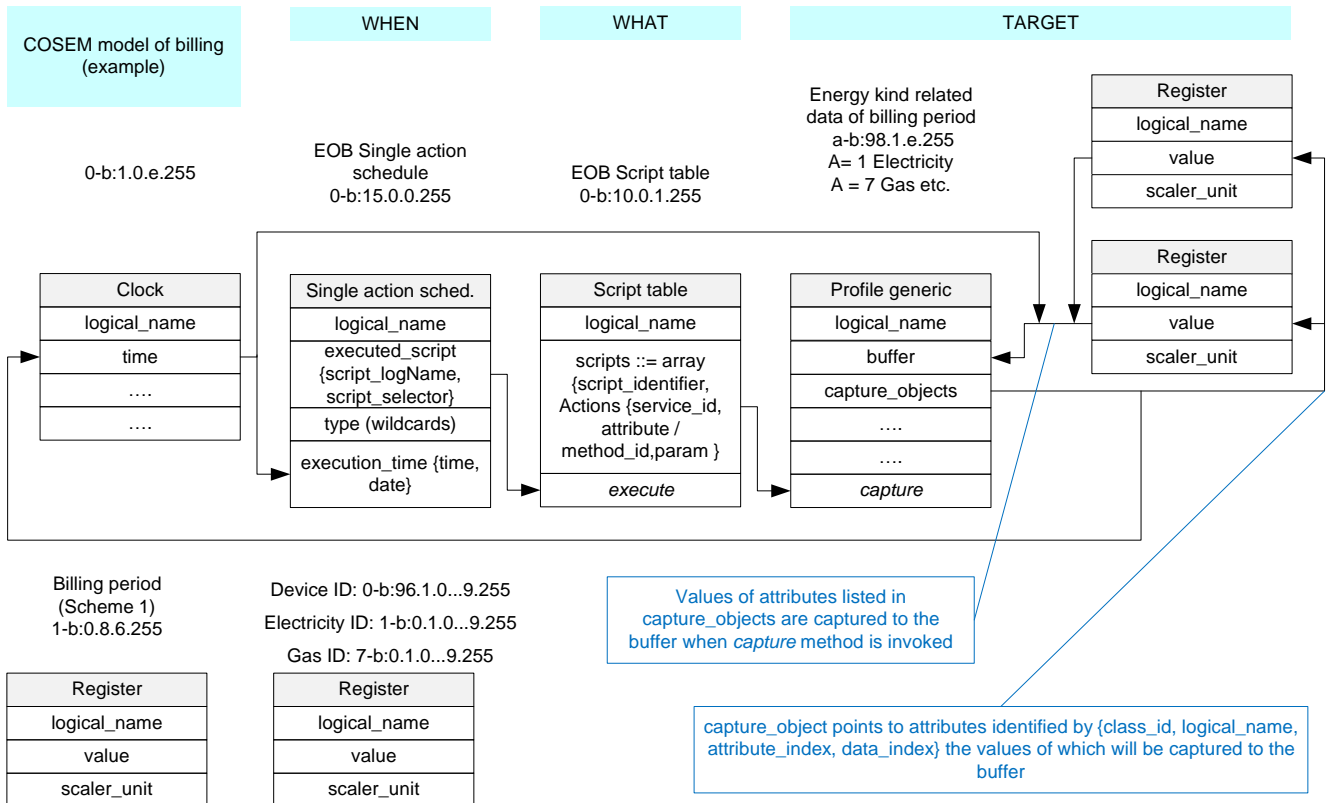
COSEM model of billing (example)

WHEN

WHAT

TARGET

0-b:1.0.e.255

EOB Single action schedule
0-b:15.0.0.255

EOB Script table
0-b:10.0.1.255

Energy kind related data of billing period
a-b:98.1.e.255
A= 1 Electricity
A = 7 Gas etc.

Register
logical_name
value
scaler_unit

Register
logical_name
value
scaler_unit

Clock
logical_name
time
….
….

Single action sched.
logical_name
executed_script {script_logName, script_selector}
type (wildcards)
execution_time {time, date}

Script table
logical_name
scripts ::= array {script_identifier, Actions {service_id, attribute / method_id,param }
*execute*

Profile generic
logical_name
buffer
capture_objects
….
….
*capture*

Billing period (Scheme 1)
1-b:0.8.6.255

Device ID: 0-b:96.1.0...9.255
Electricity ID: 1-b:0.1.0...9.255
Gas ID: 7-b:0.1.0...9.255

Values of attributes listed in capture_objects are captured to the buffer when *capture* method is invoked

Register
logical_name
value
scaler_unit

Register
logical_name
value
scaler_unit

capture_object points to attributes identified by {class_id, logical_name, attribute_index, data_index} the values of which will be captured to the buffer